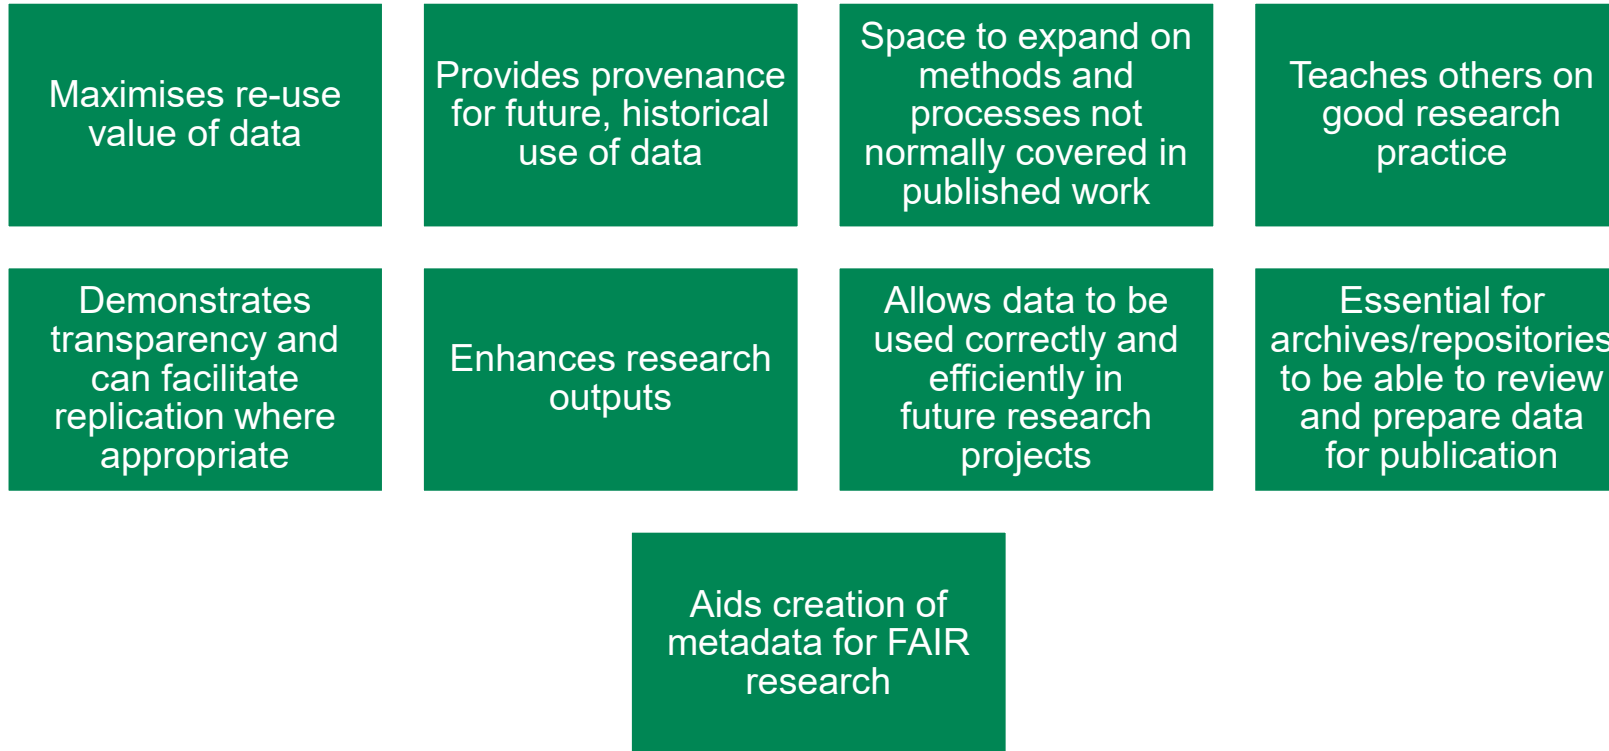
Maximises re-use value of data

Provides provenance for future, historical use of data

Space to expand on methods and processes not normally covered in published work

Teaches others on good research practice

Demonstrates transparency and can facilitate replication where appropriate

Enhances research outputs

Allows data to be used correctly and efficiently in future research projects

Essential for archives/repositories to be able to review and prepare data for publication

Aids creation of metadata for FAIR research